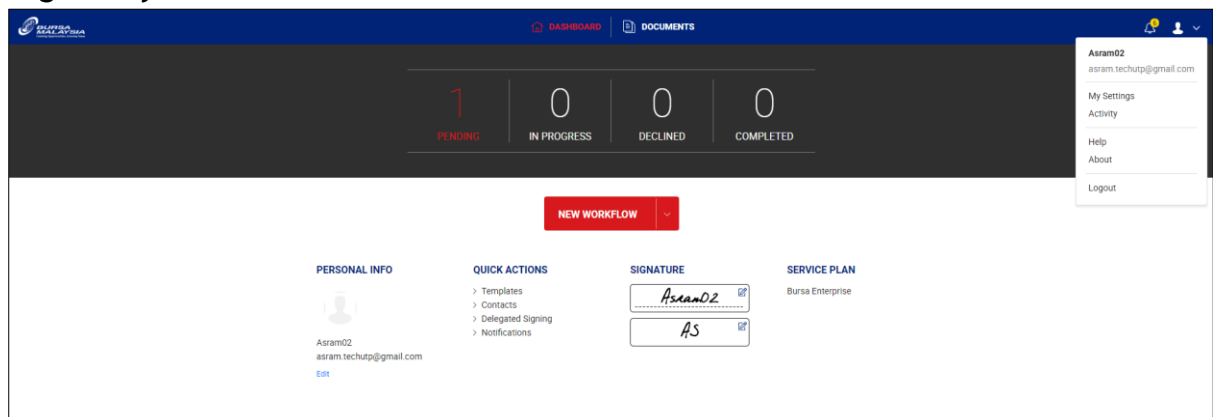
BURSA MALAYSIA

DASHBOARD DOCUMENTS

1 PENDING
0 IN PROGRESS
0 DECLINED
0 COMPLETED

Asram02
asram.techutp@gmail.com

My Settings
Activity

Help
About

Logout

NEW WORKFLOW

PERSONAL INFO

Asram02
asram.techutp@gmail.com
Edit

QUICK ACTIONS
> Templates
> Contacts
> Delegated Signing
> Notifications

SIGNATURE
Asram02
AS

SERVICE PLAN
Bursa Enterprise